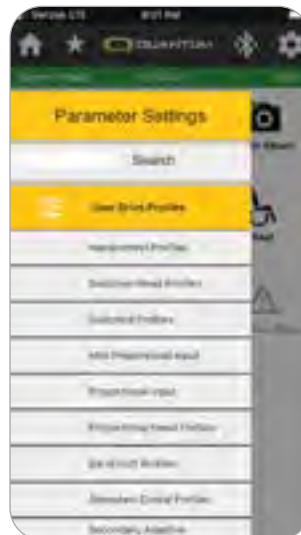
Verizon LTE

QUANTUM

Parameter Settings

Search

User Drive Profiles

Handcontrol Profiles

Switched Head Profiles

Sub-Head Profiles

Mini Proportional Head

Proportional Input

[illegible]

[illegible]

Attendant Control Profiles

Secondary Adaptive